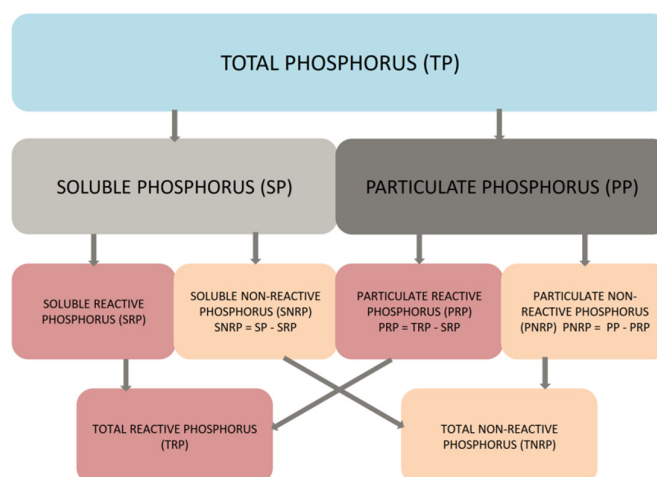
TOTAL PHOSPHORUS (TP)

SOLUBLE PHOSPHORUS (SP)

PARTICULATE PHOSPHORUS (PP)

SOLUBLE REACTIVE PHOSPHORUS (SRP)

SOLUBLE NON-REACTIVE PHOSPHORUS (SNRP) SNRP = SP - SRP

PARTICULATE REACTIVE PHOSPHORUS (PRP) PRP = TRP - SRP

PARTICULATE NON-REACTIVE PHOSPHORUS (PNRP) PNRP = PP - PRP

TOTAL REACTIVE PHOSPHORUS (TRP)

TOTAL NON-REACTIVE PHOSPHORUS (TNRP)